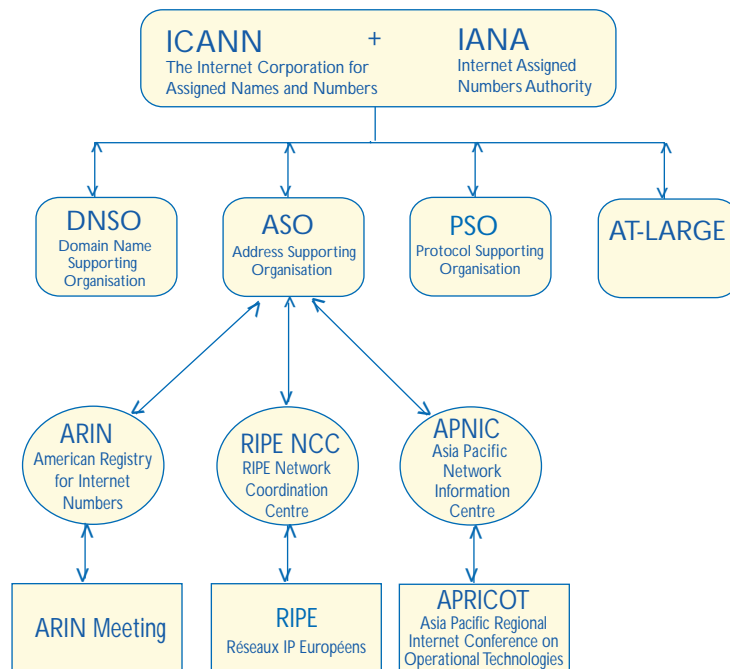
ICANN
The Internet Corporation for Assigned Names and Numbers

+

IANA
Internet Assigned Numbers Authority

DNSO
Domain Name Supporting Organisation

ASO
Address Supporting Organisation

PSO
Protocol Supporting Organisation

AT-LARGE

ARIN
American Registry for Internet Numbers

RIPE NCC
RIPE Network Coordination Centre

APNIC
Asia Pacific Network Information Centre

ARIN Meeting

RIPE
Réseaux IP Européens

APRICOT
Asia Pacific Regional Internet Conference on Operational Technologies